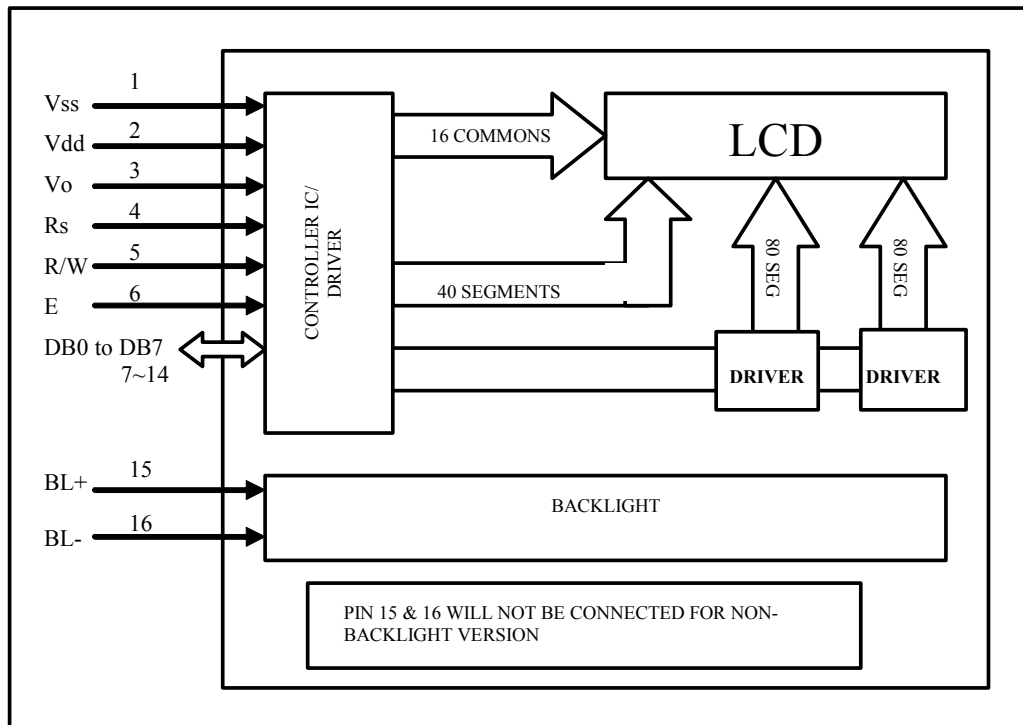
1
Vss
2
Vdd
3
Vo
4
Rs
5
R/W
6
E
DB0 to DB7
7~14

CONTROLLER IC/ DRIVER

16 COMMONS

LCD

40 SEGMENTS

80 SEG

80 SEG

DRIVER

DRIVER

15
BL+
16
BL-

BACKLIGHT

PIN 15 & 16 WILL NOT BE CONNECTED FOR NON-BACKLIGHT VERSION